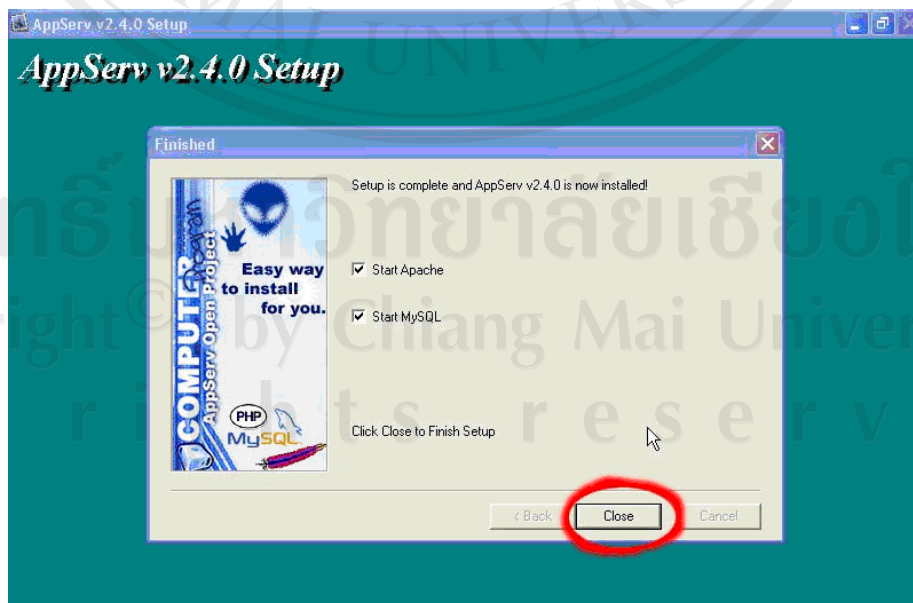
AppServ v2.4.0 Setup

AppServ v2.4.0 Setup

Finished

COMPUTER AppServ Open Project

Easy way to install for you.

PHP

MySQL

Setup is complete and AppServ v2.4.0 is now installed!

☑ Start Apache

☑ Start MySQL

Click Close to Finish Setup

< Back

Close

Cancel

UNIVERSITY

ลิขสิทธิ์มหาวิทยาลัยเชียงใหม่

Copyright© by Chiang Mai University

All rights reserved